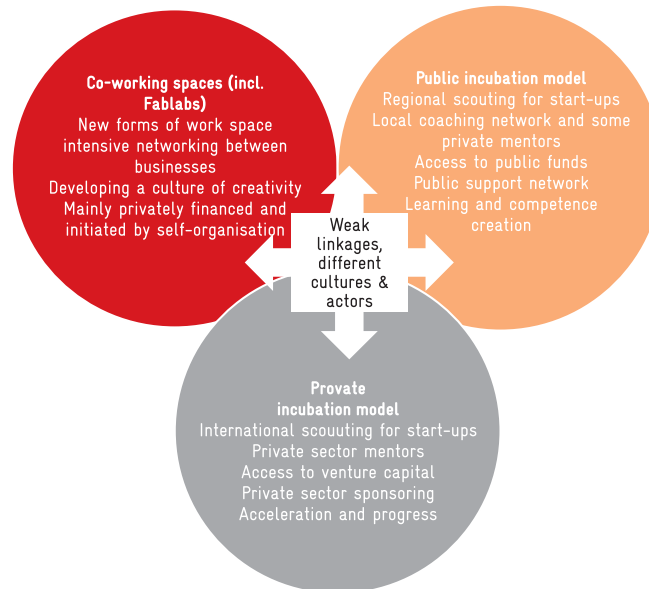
Co-working spaces (incl. Fablabs)
New forms of work space
intensive networking between businesses
Developing a culture of creativity
Mainly privately financed and initiated by self-organisation

Public incubation model
Regional scouting for start-ups
Local coaching network and some private mentors
Access to public funds
Public support network
Learning and competence creation

Weak linkages, different cultures & actors

Private incubation model
International scouuting for start-ups
Private sector mentors
Access to venture capital
Private sector sponsoring
Acceleration and progress